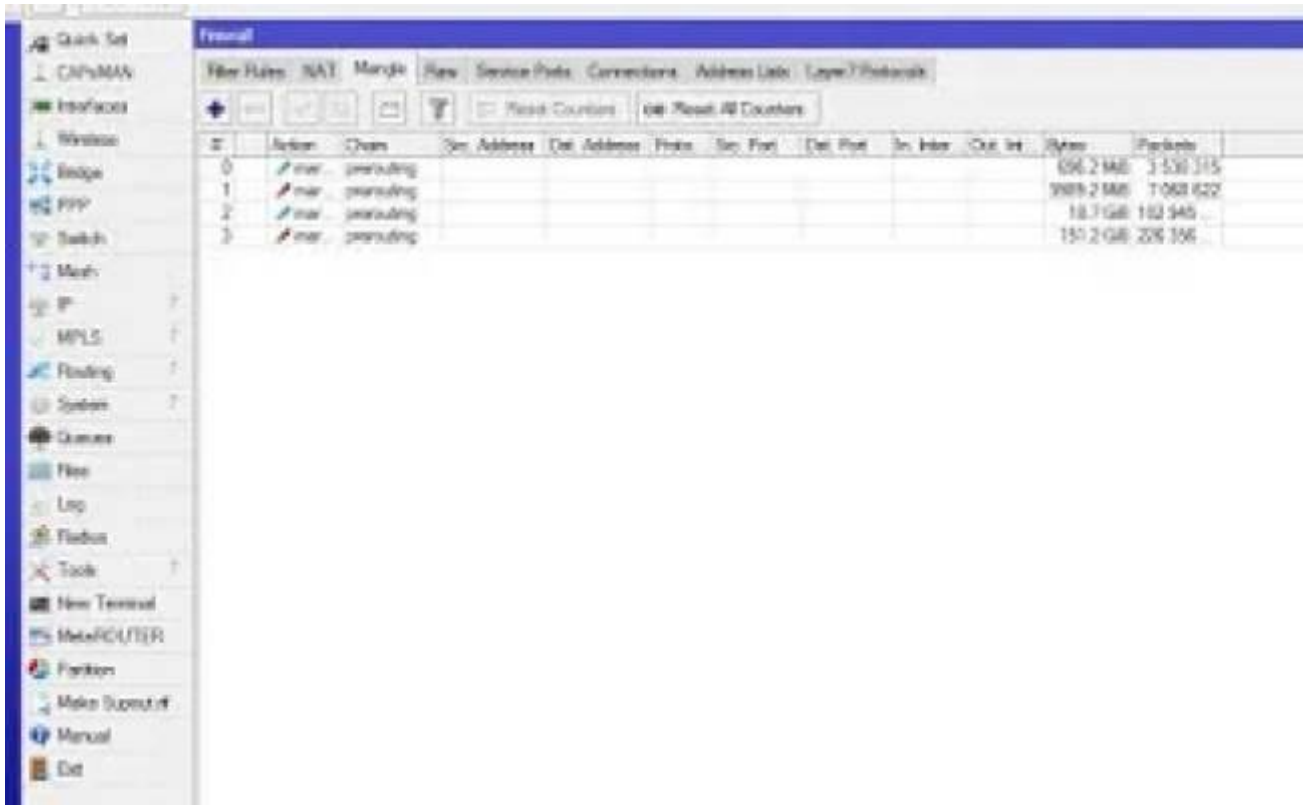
Quick Set
CAPsMAN
Interfaces
Wireless
Bridge
PPP
Switch
Mesh
IP
MPLS
Routing
System
Queues
Files
Log
Radius
Tools
New Terminal
MetaROUTER
Partition
Make Supout.rif
Manual
Exit

Firewall

Filter Rules | NAT | Mangle | Raw | Service Ports | Connections | Address Lists | Layer7 Protocols

Reset Counters | Reset All Counters

| # | Action | Chain | Src. Address | Dst. Address | Proto... | Src. Port | Dst. Port | In. Inter... | Out. Int... | Bytes | Packets |
|---|---|---|---|---|---|---|---|---|---|---|---|
| 0 | mar... | prerouting | | | | | | | | 696.2 MiB | 3 530 315 |
| 1 | mar... | prerouting | | | | | | | | 9989.2 MiB | 7 068 622 |
| 2 | mar... | prerouting | | | | | | | | 18.7 GiB | 102 945 ... |
| 3 | mar... | prerouting | | | | | | | | 151.2 GiB | 226 356 ... |